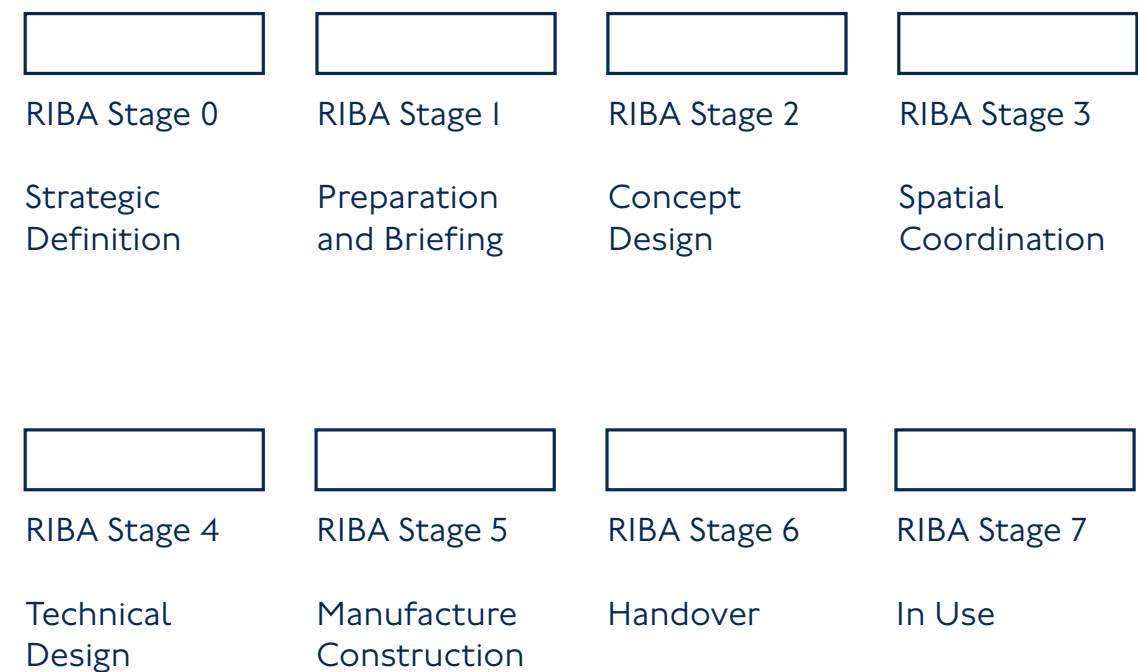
RIBA Stage 0

Strategic Definition

RIBA Stage 1

Preparation and Briefing

RIBA Stage 2

Concept Design

RIBA Stage 3

Spatial Coordination

RIBA Stage 4

Technical Design

RIBA Stage 5

Manufacture Construction

RIBA Stage 6

Handover

RIBA Stage 7

In Use